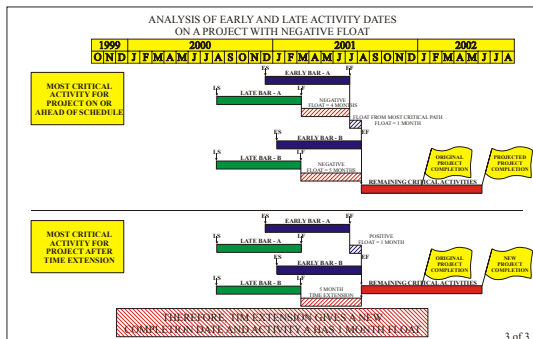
ANALYSIS OF EARLY AND LATE ACTIVITY DATES
ON A PROJECT WITH NEGATIVE FLOAT

| 1999 | | | 2000 | | | | | | | | | | | | 2001 | | | | | | | | | | | | 2002 | | | | | | | |
|---|---|---|---|---|---|---|---|---|---|---|---|---|---|---|---|---|---|---|---|---|---|---|---|---|---|---|---|---|---|---|---|---|---|---|
| O | N | D | J | F | M | A | M | J | J | A | S | O | N | D | J | F | M | A | M | J | J | A | S | O | N | D | J | F | M | A | M | J | J | A |

MOST CRITICAL ACTIVITY FOR PROJECT ON OR AHEAD OF SCHEDULE

ES
EF
EARLY BAR - A
LS
LF
LATE BAR - A
NEGATIVE FLOAT = 4 MONTHS
FLOAT FROM MOST CRITICAL PATH FLOAT = 1 MONTH
ES
EARLY BAR - B
EF
LS
LF
LATE BAR - B
NEGATIVE FLOAT = 5 MONTHS
REMAINING CRITICAL ACTIVITIES
ORIGINAL PROJECT COMPLETION
PROJECTED PROJECT COMPLETION

MOST CRITICAL ACTIVITY FOR PROJECT AFTER TIME EXTENSION

ES
EF
EARLY BAR - A
LS
LF
LATE BAR - A
POSITIVE FLOAT = 1 MONTH
ES
EARLY BAR - B
EF
LS
LF
LATE BAR - B
5 MONTH TIME EXTENSION
REMAINING CRITICAL ACTIVITIES
ORIGINAL PROJECT COMPLETION
NEW PROJECT COMPLETION

THEREFORE, TIM EXTENSION GIVES A NEW COMPLETION DATE AND ACTIVITY A HAS 1 MONTH FLOAT

3 of 3